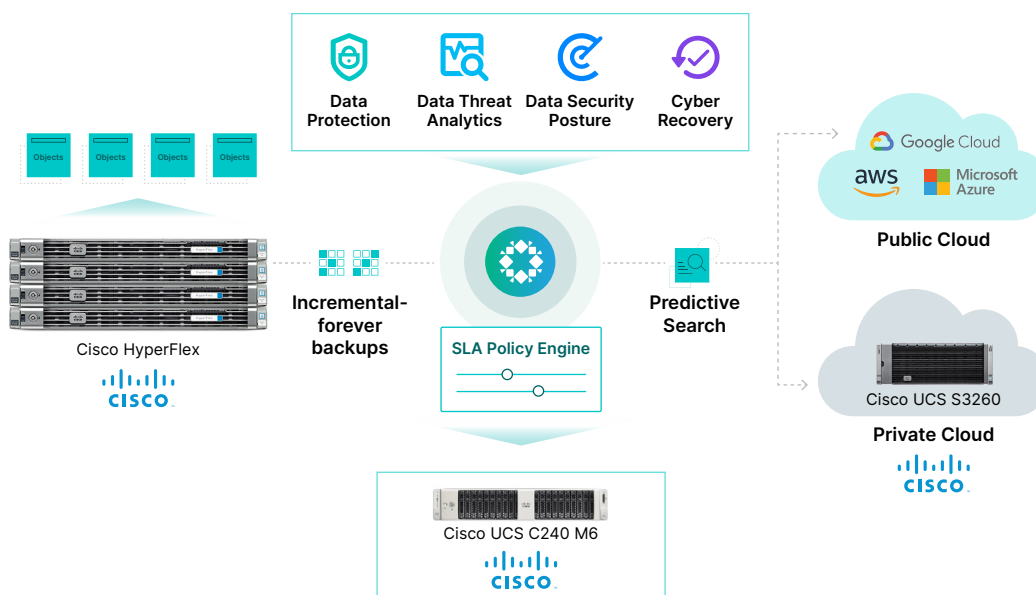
Data Protection

Data Threat Analytics

Data Security Posture

Cyber Recovery

Objects

Objects

Objects

Objects

Google Cloud

aws

Microsoft Azure

Public Cloud

Cisco HyperFlex

CISCO

Incremental-forever backups

SLA Policy Engine

Predictive Search

Cisco UCS S3260

Private Cloud

CISCO

Cisco UCS C240 M6

CISCO